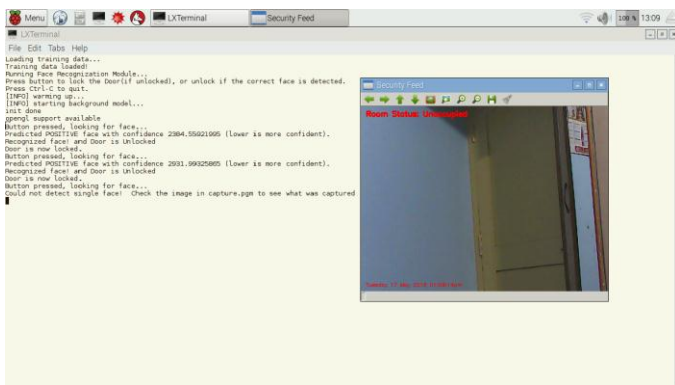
Menu LXTerminal Security Feed 100 % 13:09

LXTerminal

File Edit Tabs Help

Loading training data...
Training data loaded!
Running Face Recognization Module...
Press button to lock the Door(if unlocked), or unlock if the correct face is detected.
Press Ctrl-C to quit.
[INFO] warming up...
[INFO] starting background model...
init done
opengl support available
Button pressed, looking for face...
Predicted POSITIVE face with confidence 2384.55021995 (lower is more confident).
Recognized face! and Door is Unlocked
Door is now locked.
Button pressed, looking for face...
Predicted POSITIVE face with confidence 2031.99325865 (lower is more confident).
Recognized face! and Door is Unlocked
Door is now locked.
Button pressed, looking for face...
Could not detect single face! Check the image in capture.pgm to see what was captured

Security Feed

Room Status: Unoccupied

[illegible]